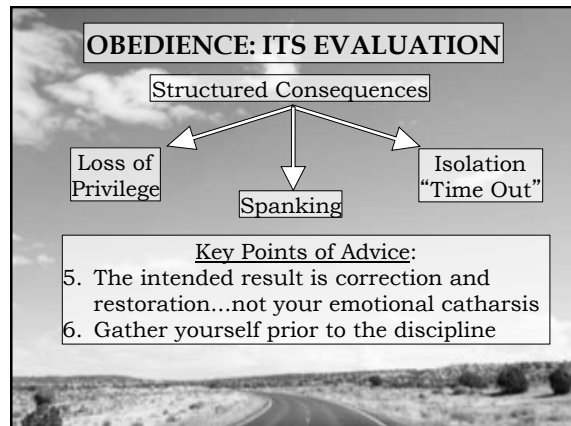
OBEDIENCE: ITS EVALUATION

Structured Consequences

Loss of Privilege

Spanking

Isolation "Time Out"

Key Points of Advice:

5. The intended result is correction and restoration...not your emotional catharsis
6. Gather yourself prior to the discipline